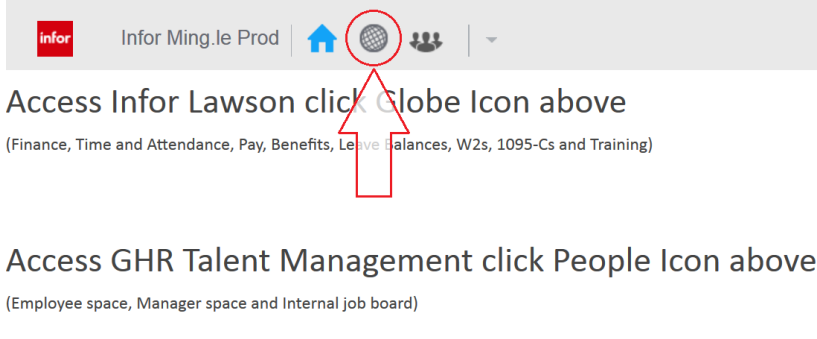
infor

Infor Ming.le Prod

Access Infor Lawson click Globe Icon above

(Finance, Time and Attendance, Pay, Benefits, Leave Balances, W2s, 1095-Cs and Training)

Access GHR Talent Management click People Icon above

(Employee space, Manager space and Internal job board)